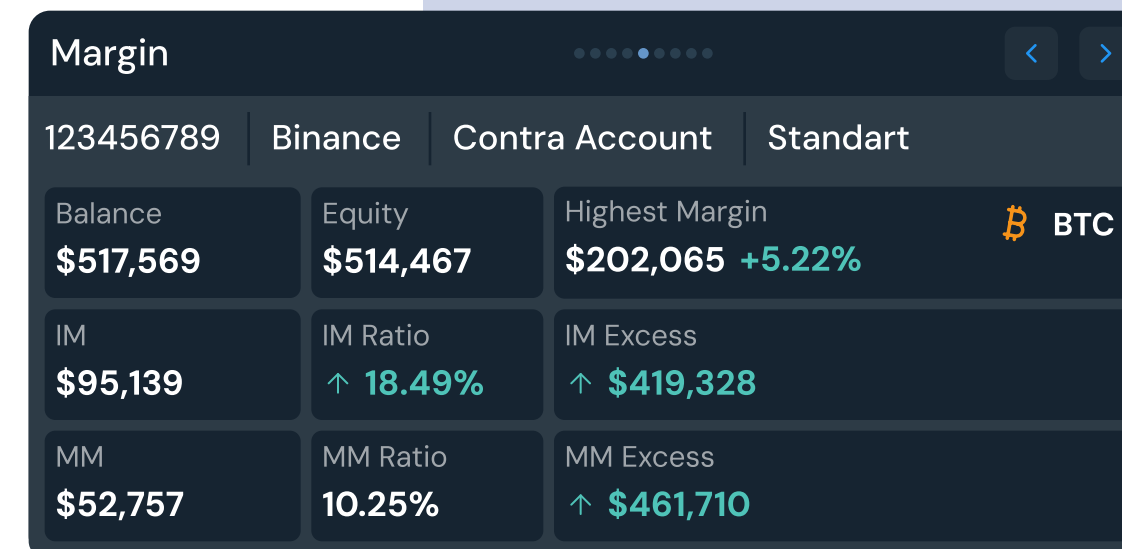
Margin

123456789 | Binance | Contra Account | Standart

Balance
$517,569

Equity
$514,467

Highest Margin
$202,065 +5.22%

BTC

IM
$95,139

IM Ratio
↑ 18.49%

IM Excess
↑ $419,328

MM
$52,757

MM Ratio
10.25%

MM Excess
↑ $461,710